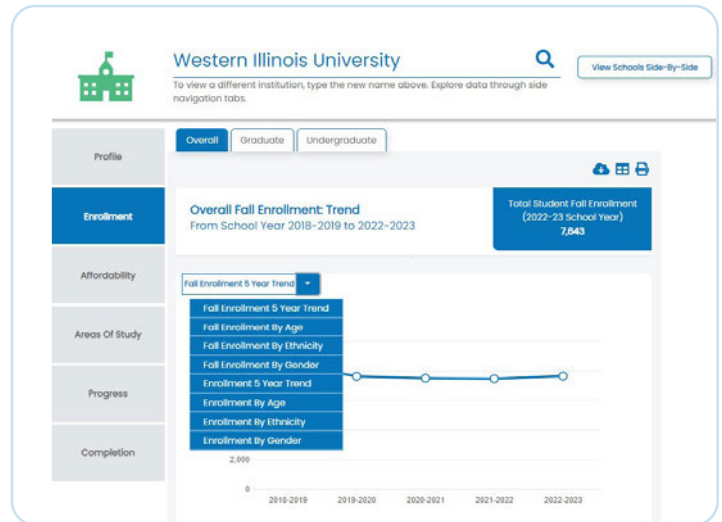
Western Illinois University

To view a different institution, type the new name above. Explore data through side navigation tabs.

View Schools Side-By-Side

Profile

Enrollment

Affordability

Areas Of Study

Progress

Completion

Overall

Graduate

Undergraduate

Overall Fall Enrollment: Trend

From School Year 2018-2019 to 2022-2023

Total Student Fall Enrollment (2022-23 School Year)

7,643

Fall Enrollment 5 Year Trend

Fall Enrollment 5 Year Trend

Fall Enrollment By Age

Fall Enrollment By Ethnicity

Fall Enrollment By Gender

Enrollment 5 Year Trend

Enrollment By Age

Enrollment By Ethnicity

Enrollment By Gender

2,000

0

2018-2019

2019-2020

2020-2021

2021-2022

2022-2023